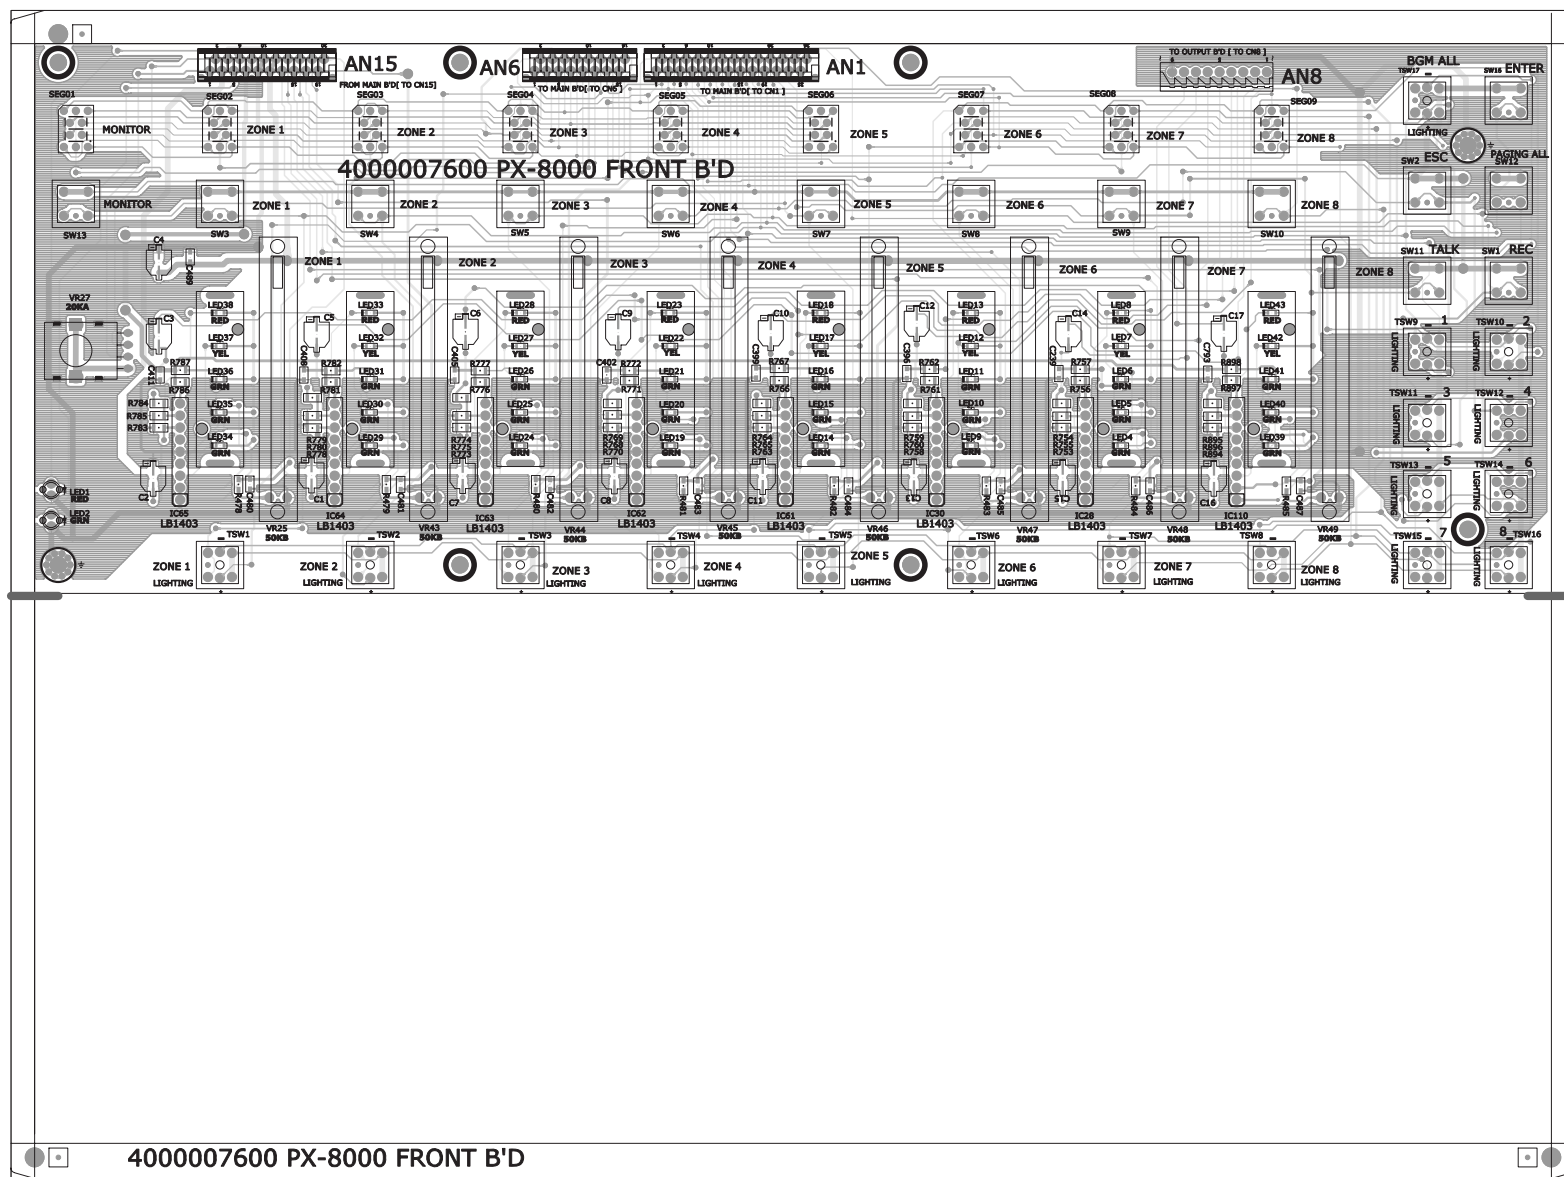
AN15
FROM MAIN B'D[ TO CN15]
AN6
TO MAIN B'D[ TO CN5 ]
TO MAIN B'D[ TO CN1 ]
AN1
TO OUTPUT B'D [ TO CN8 ]
AN8
BGM ALL
TSW17
SW18 ENTER
LIGHTING

SEG01 SEG02 SEG03 SEG04 SEG05 SEG06 SEG07 SEG08 SEG09
MONITOR
ZONE 1
ZONE 2
ZONE 3
ZONE 4
ZONE 5
ZONE 6
ZONE 7
ZONE 8
SW2 ESC
PAGING ALL SW12

4000007600 PX-8000 FRONT B'D

MONITOR
SW13
ZONE 1 SW3
ZONE 2 SW4
ZONE 3 SW5
ZONE 4 SW6
ZONE 5 SW7
ZONE 6 SW8
ZONE 7 SW9
ZONE 8 SW10
SW11 TALK
SW1 REC

C4
C489
VR27 20KA
ZONE 1 ZONE 2 ZONE 3 ZONE 4 ZONE 5 ZONE 6 ZONE 7 ZONE 8

LED38 RED LED37 YEL LED36 GRN LED35 GRN LED34 GRN
LED33 RED LED32 YEL LED31 GRN LED30 GRN LED29 GRN
LED28 RED LED27 YEL LED26 GRN LED25 GRN LED24 GRN
LED23 RED LED22 YEL LED21 GRN LED20 GRN LED19 GRN
LED18 RED LED17 YEL LED16 GRN LED15 GRN LED14 GRN
LED13 RED LED12 YEL LED11 GRN LED10 GRN LED9 GRN
LED8 RED LED7 YEL LED6 GRN LED5 GRN LED4 GRN
LED43 RED LED42 YEL LED41 GRN LED40 GRN LED39 GRN

C3 C5 C6 C9 C10 C12 C14 C17
C411 C408 C405 C402 C399 C396 C259 C793
R787 R786 R784 R785 R783
R782 R781 R779 R780 R778
R777 R776 R774 R775 R773
R772 R771 R769 R768 R770
R767 R766 R764 R765 R763
R762 R761 R759 R760 R758
R757 R756 R754 R755 R753
R898 R897 R895 R896 R894

TSW9 1 TSW10 2
TSW11 3 TSW12 4
TSW13 5 TSW14 6
TSW15 7 8 TSW16
LIGHTING

LED1 RED
LED2 GRN
C2 C1 C7 C8 C11 C13 C15 C16
R478 C480 R479 C481 R480 C482 R481 C483 R482 C484 R483 C485 R484 C486 R485 C487
IC65 LB1403
IC64 LB1403
IC63 LB1403
IC62 LB1403
IC61 LB1403
IC30 LB1403
IC28 LB1403
IC110 LB1403
VR25 50KB VR43 50KB VR44 50KB VR45 50KB VR46 50KB VR47 50KB VR48 50KB VR49 50KB

TSW1 ZONE 1 LIGHTING
ZONE 2 LIGHTING TSW2
TSW3 ZONE 3 LIGHTING
TSW4 ZONE 4 LIGHTING
TSW5 ZONE 5 LIGHTING
TSW6 ZONE 6 LIGHTING
TSW7 ZONE 7 LIGHTING
TSW8 ZONE 8 LIGHTING

4000007600 PX-8000 FRONT B'D